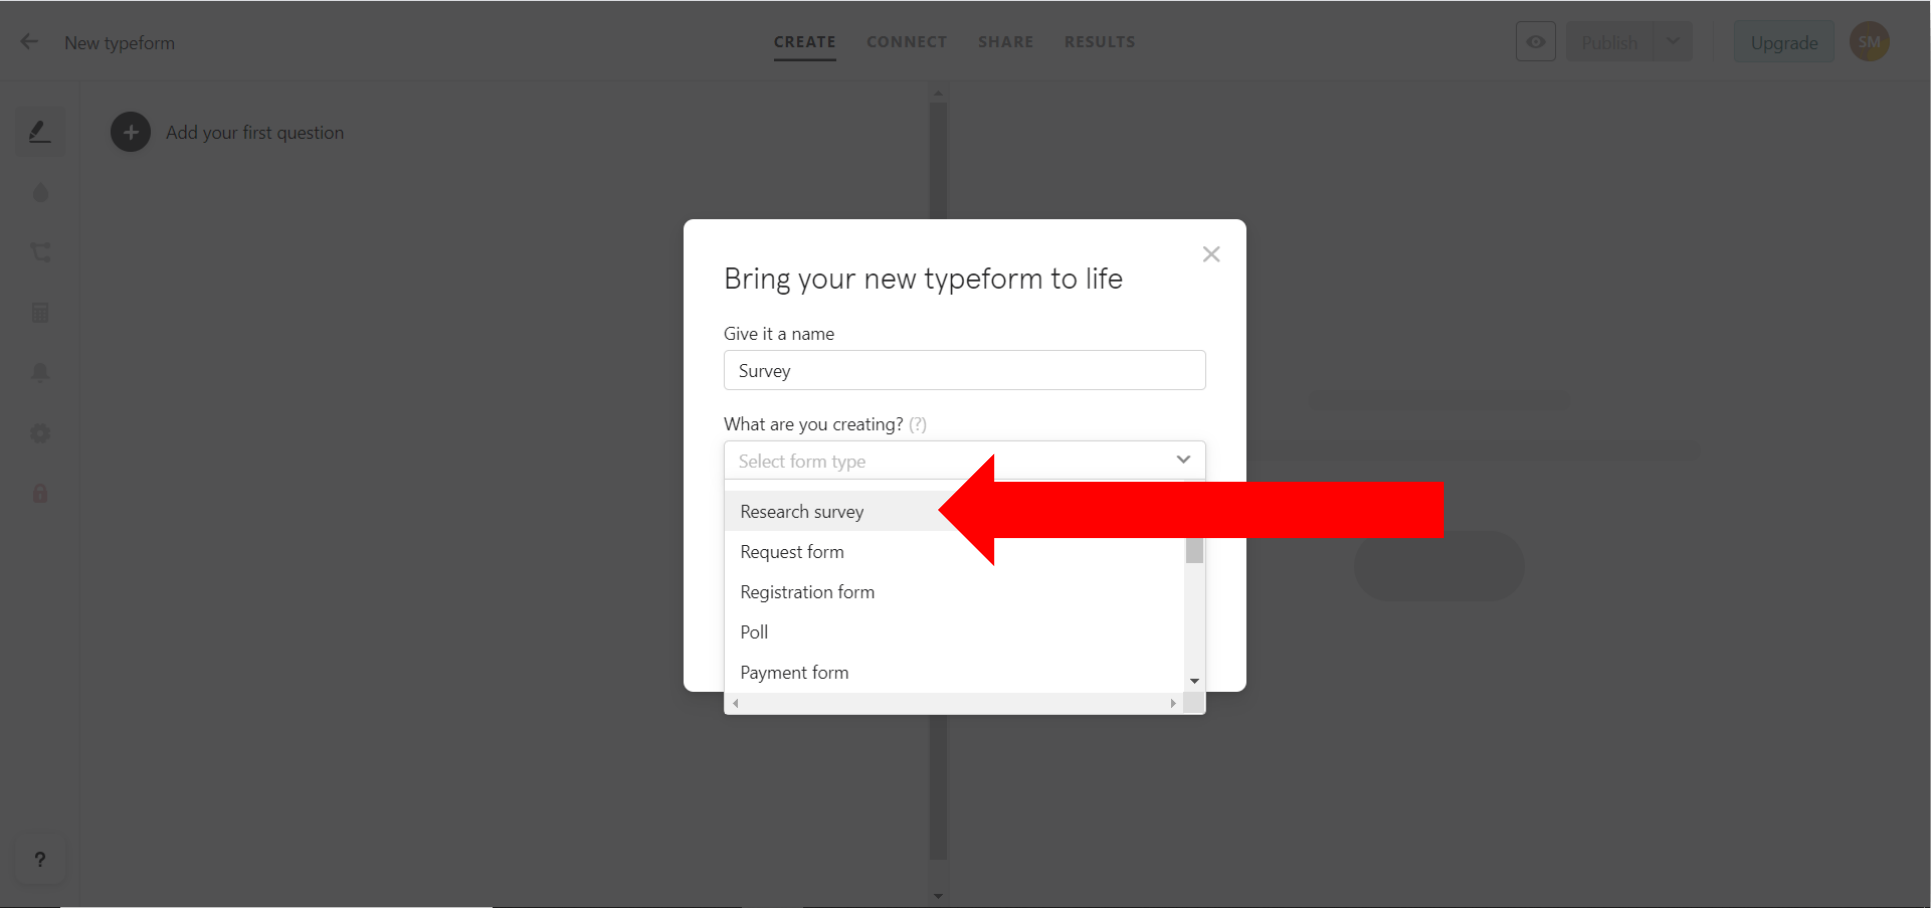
New typeform

CREATE CONNECT SHARE RESULTS

Publish

Upgrade

SM

Add your first question

Bring your new typeform to life

Give it a name

Survey

What are you creating? (?)

Select form type

Research survey

Request form

Registration form

Poll

Payment form

?